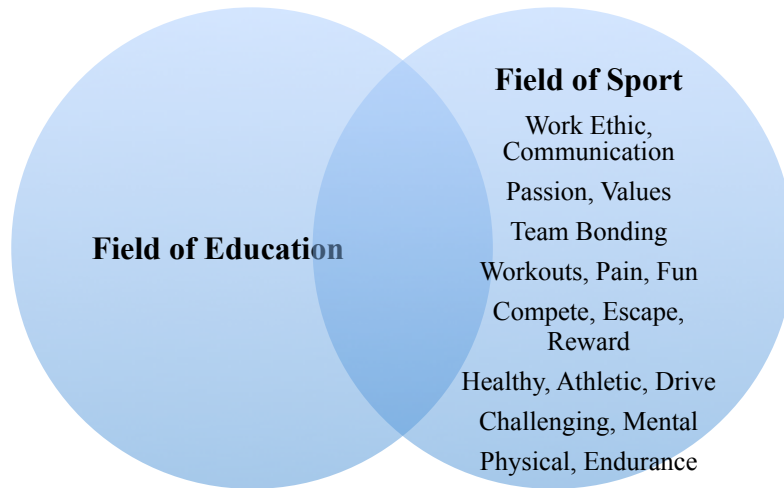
Field of Education

Field of Sport

Work Ethic, Communication

Passion, Values

Team Bonding

Workouts, Pain, Fun

Compete, Escape, Reward

Healthy, Athletic, Drive

Challenging, Mental

Physical, Endurance